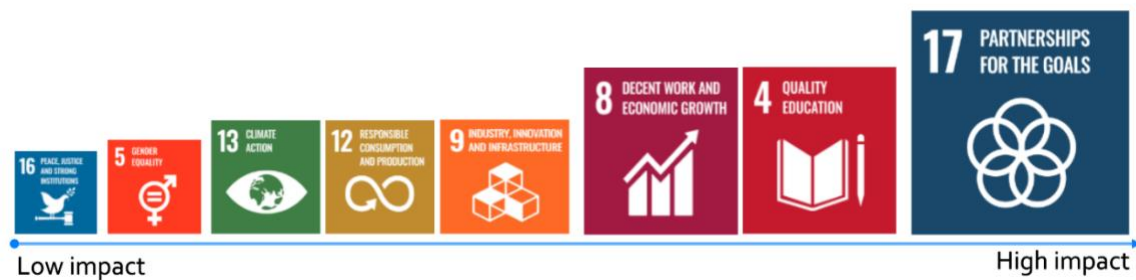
16 PEACE, JUSTICE AND STRONG INSTITUTIONS

5 GENDER EQUALITY

13 CLIMATE ACTION

12 RESPONSIBLE CONSUMPTION AND PRODUCTION

9 INDUSTRY, INNOVATION AND INFRASTRUCTURE

8 DECENT WORK AND ECONOMIC GROWTH

4 QUALITY EDUCATION

17 PARTNERSHIPS FOR THE GOALS

Low impact

High impact